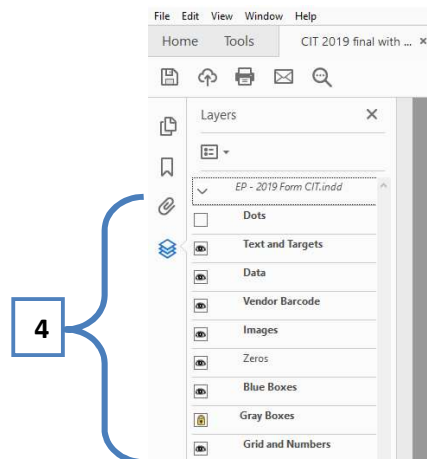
File Edit View Window Help

Home Tools CIT 2019 final with ... ×

Layers ×

EP - 2019 Form CIT.indd

Dots

Text and Targets

Data

Vendor Barcode

Images

Zeros

Blue Boxes

Gray Boxes

Grid and Numbers

4